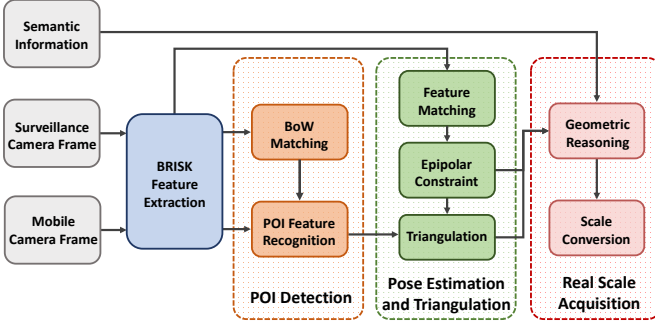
Semantic Information

Surveillance Camera Frame

Mobile Camera Frame

BRISK Feature Extraction

BoW Matching

POI Feature Recognition

POI Detection

Feature Matching

Epipolar Constraint

Triangulation

Pose Estimation and Triangulation

Geometric Reasoning

Scale Conversion

Real Scale Acquisition